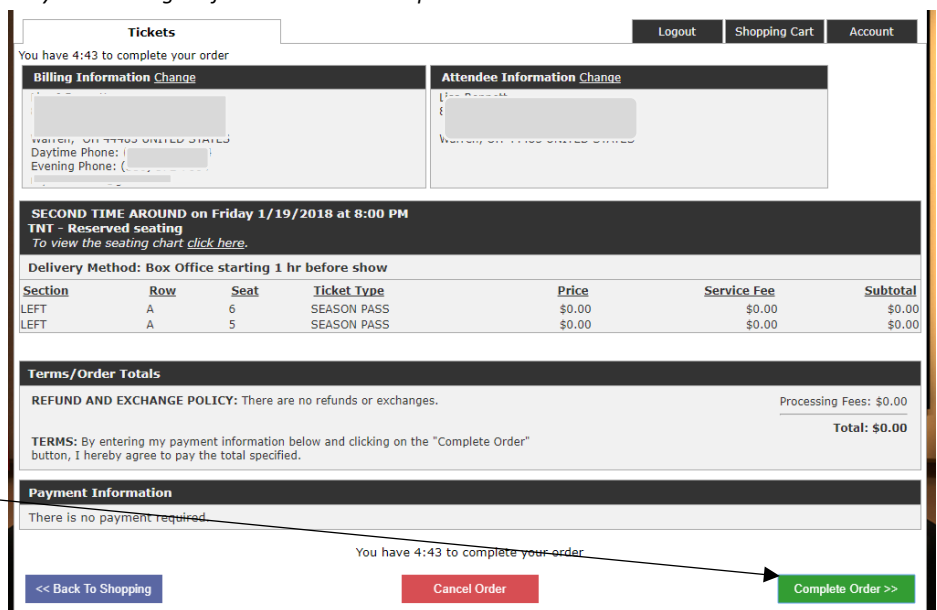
Tickets

Logout Shopping Cart Account

You have 4:43 to complete your order

Billing Information Change

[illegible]
Warren, OH 44483 UNITED STATES
Daytime Phone: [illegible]
Evening Phone: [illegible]

Attendee Information Change

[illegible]
Warren, OH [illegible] UNITED STATES

SECOND TIME AROUND on Friday 1/19/2018 at 8:00 PM
TNT - Reserved seating
To view the seating chart click here.

Delivery Method: Box Office starting 1 hr before show

| Section | Row | Seat | Ticket Type | Price | Service Fee | Subtotal |
|---|---|---|---|---|---|---|
| LEFT | A | 6 | SEASON PASS | $0.00 | $0.00 | $0.00 |
| LEFT | A | 5 | SEASON PASS | $0.00 | $0.00 | $0.00 |

Terms/Order Totals

REFUND AND EXCHANGE POLICY: There are no refunds or exchanges.

Processing Fees: $0.00

Total: $0.00

TERMS: By entering my payment information below and clicking on the "Complete Order" button, I hereby agree to pay the total specified.

Payment Information

There is no payment required.

You have 4:43 to complete your order

<< Back To Shopping Cancel Order Complete Order >>